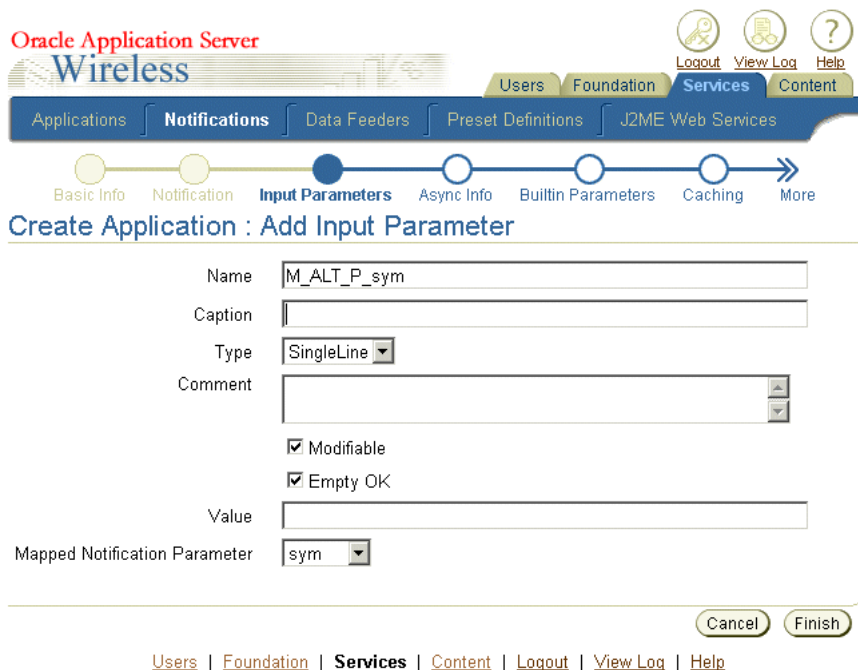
Oracle Application Server
Wireless

Logout View Log Help

Users Foundation Services Content

Applications Notifications Data Feeders Preset Definitions J2ME Web Services

Basic Info Notification Input Parameters Async Info Builtin Parameters Caching More

Create Application : Add Input Parameter

Name M_ALT_P_sym

Caption

Type SingleLine

Comment

Modifiable

Empty OK

Value

Mapped Notification Parameter sym

Cancel Finish

Users | Foundation | Services | Content | Logout | View Log | Help